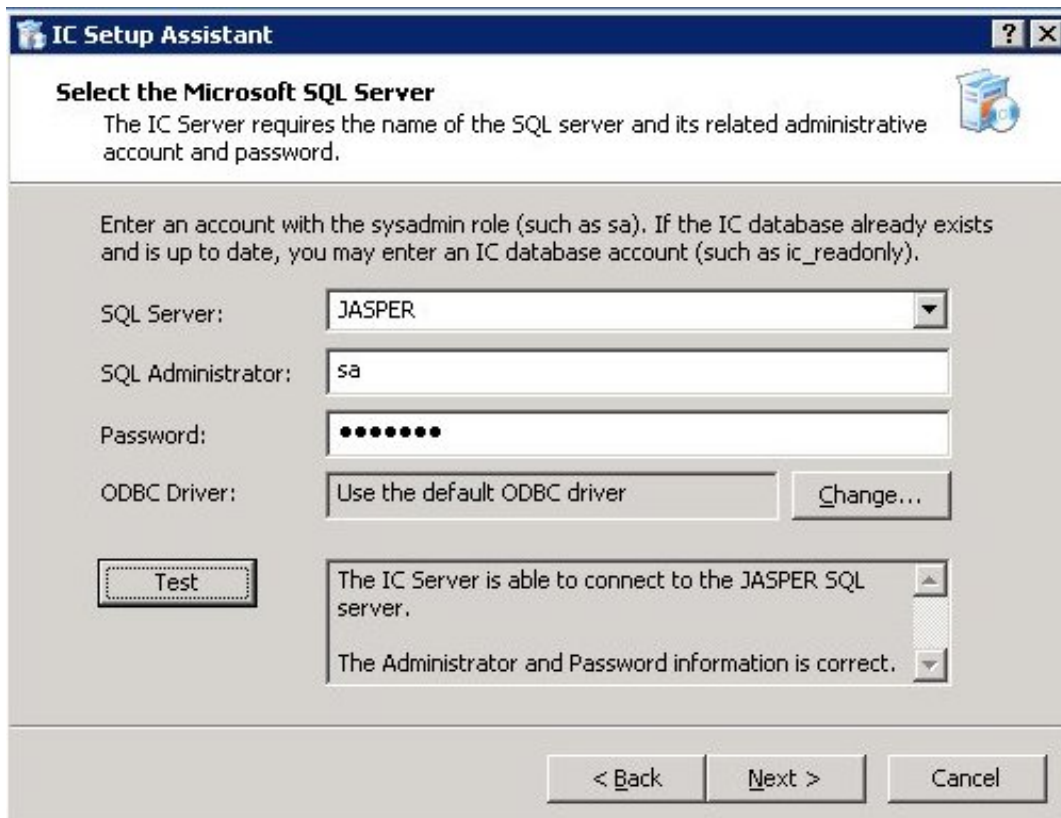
IC Setup Assistant

?

Select the Microsoft SQL Server

The IC Server requires the name of the SQL server and its related administrative account and password.

Enter an account with the sysadmin role (such as sa). If the IC database already exists and is up to date, you may enter an IC database account (such as ic_readonly).

SQL Server: JASPER

SQL Administrator: sa

Password: •••••••

ODBC Driver: Use the default ODBC driver

Change...

Test

The IC Server is able to connect to the JASPER SQL server.

The Administrator and Password information is correct.

< Back

Next >

Cancel